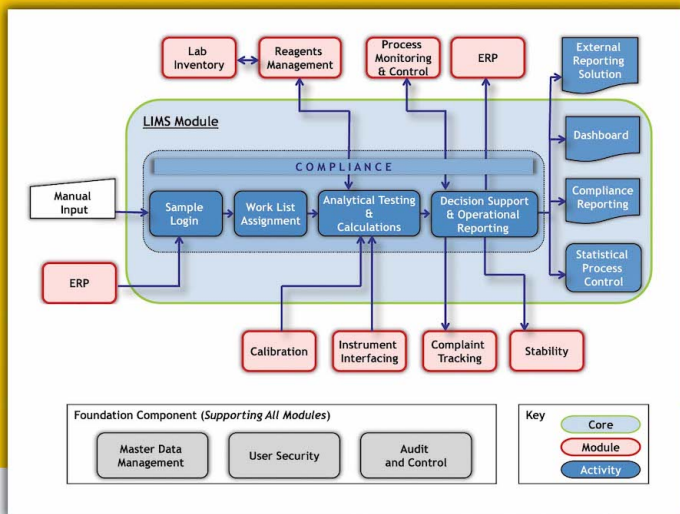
Lab Inventory

Reagents Management

Process Monitoring & Control

ERP

External Reporting Solution

LIMS Module

Dashboard

COMPLIANCE

Compliance Reporting

Manual Input

Sample Login

Work List Assignment

Analytical Testing & Calculations

Decision Support & Operational Reporting

Statistical Process Control

ERP

Calibration

Instrument Interfacing

Complaint Tracking

Stability

Foundation Component (*Supporting All Modules*)

Master Data Management

User Security

Audit and Control

Key

Core

Module

Activity